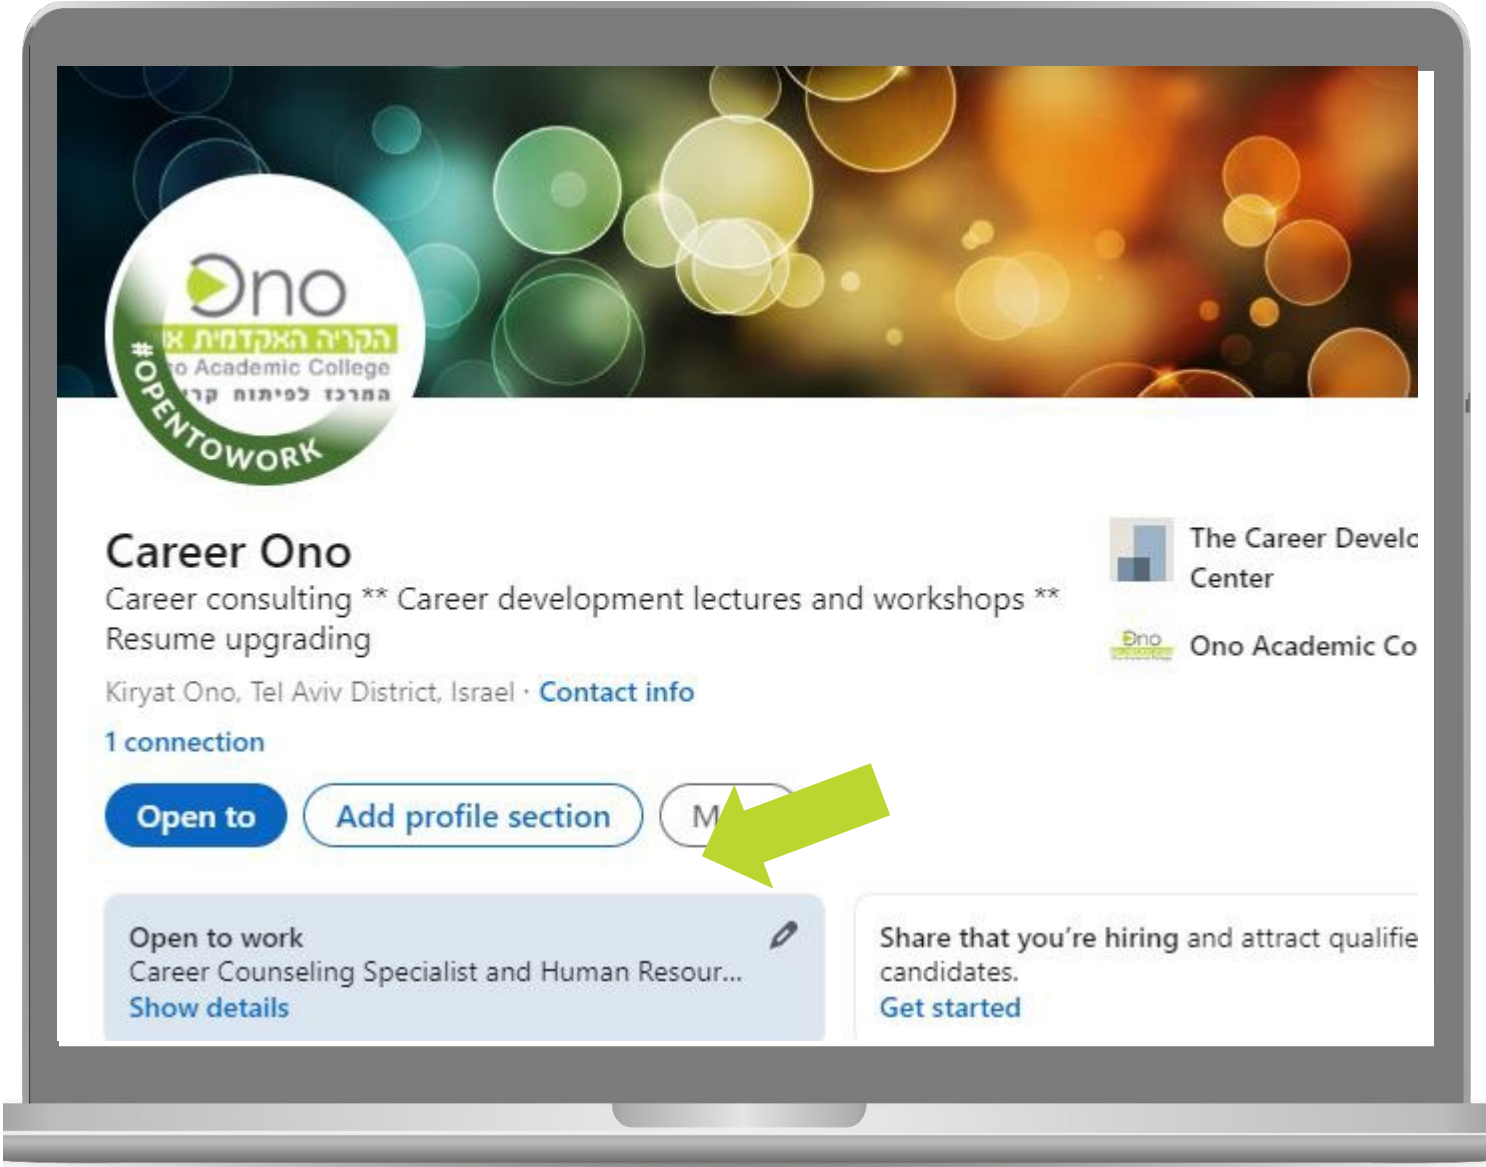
Ono
הקריה האקדמית א
o Academic College
המרכז לפיתוח קר
#OPENTOWORK

Career Ono
Career consulting ** Career development lectures and workshops ** Resume upgrading
Kiryat Ono, Tel Aviv District, Israel · Contact info
1 connection

Open to
Add profile section
M

The Career Develc
Center
Ono
Ono Academic Co

Open to work
Career Counseling Specialist and Human Resour...
Show details

Share that you're hiring and attract qualifie
candidates.
Get started